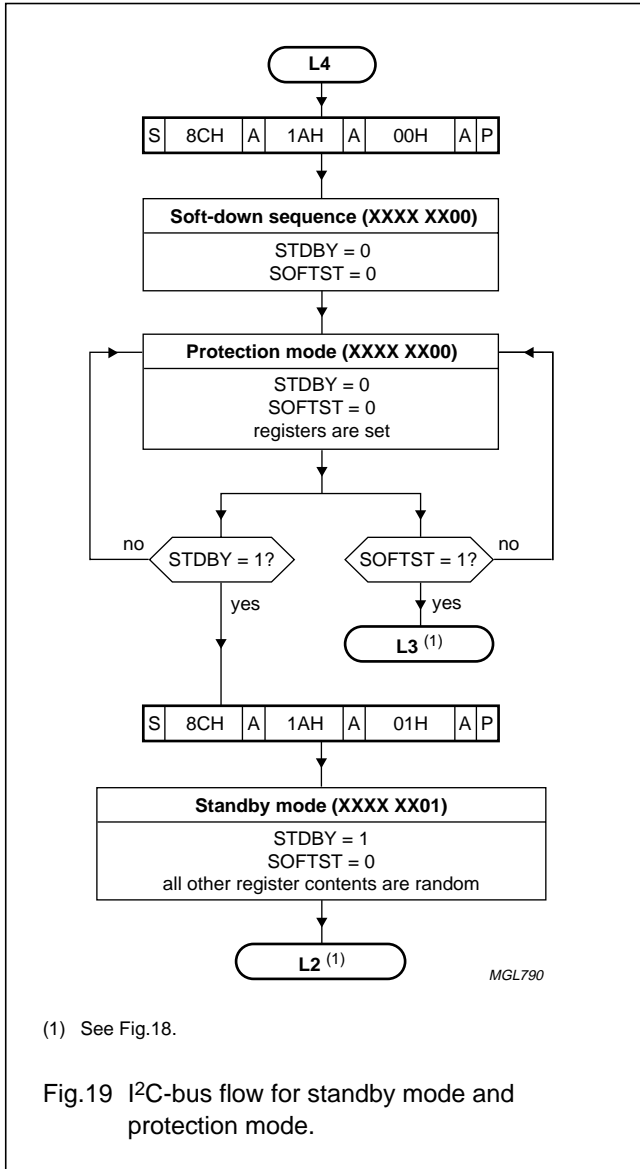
L4

| S | 8CH | A | 1AH | A | 00H | A | P |
|---|---|---|---|---|---|---|---|

Soft-down sequence (XXXX XX00)
STDBY = 0
SOFTST = 0

Protection mode (XXXX XX00)
STDBY = 0
SOFTST = 0
registers are set

no
STDBY = 1?
yes

SOFTST = 1?
no
yes

L3 (1)

| S | 8CH | A | 1AH | A | 01H | A | P |
|---|---|---|---|---|---|---|---|

Standby mode (XXXX XX01)
STDBY = 1
SOFTST = 0
all other register contents are random

L2 (1)

MGL790

(1) See Fig.18.

Fig.19 I$^2$C-bus flow for standby mode and protection mode.